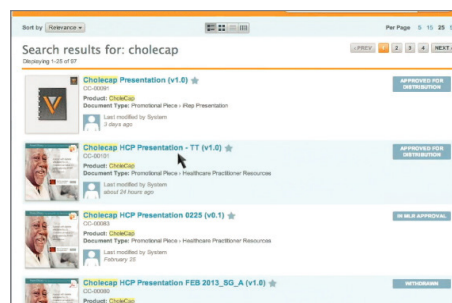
Sort by Relevance

Per Page 5 15 25

Search results for: cholecap

Displaying 1-25 of 97

< PREV 1 2 3 4 NEXT >

Cholecap Presentation (v1.0)
CC-00091
Product: CholeCap
Document Type: Promotional Piece - iRep Presentation
Last modified by System
3 days ago

APPROVED FOR DISTRIBUTION

Cholecap HCP Presentation - TT (v1.0)
CC-00101
Product: CholeCap
Document Type: Promotional Piece - Healthcare Practitioner Resources
Last modified by System
about 24 hours ago

APPROVED FOR DISTRIBUTION

Cholecap HCP Presentation 0225 (v0.1)
CC-00083
Product: CholeCap
Document Type: Promotional Piece - Healthcare Practitioner Resources
Last modified by System
February 26

IN MLR APPROVAL

Cholecap HCP Presentation FEB 2013_SG_A (v1.0)
CC-00080
Product: CholeCap

WITHDRAWN